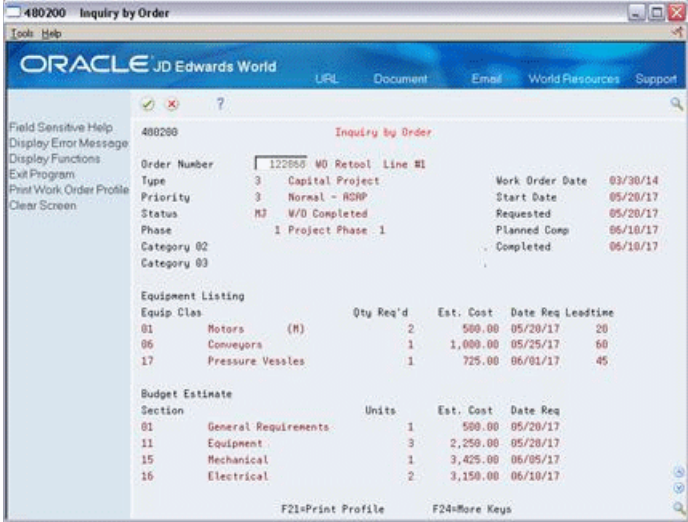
480200 Inquiry by Order
Tools Help
ORACLE JD Edwards World
URL Document Email World Resources Support

?

Field Sensitive Help
Display Error Message
Display Functions
Exit Program
Print Work Order Profile
Clear Screen

480200 Inquiry by Order

Order Number 122866 WO Retool Line #1
Type 3 Capital Project
Priority 3 Normal - ASAP
Status MJ W/O Completed
Phase 1 Project Phase 1
Category 02
Category 03

Work Order Date 03/30/14
Start Date 05/20/17
Requested 05/20/17
Planned Comp 06/10/17
Completed 06/10/17

Equipment Listing

| Equip Clas | | Qty Req'd | Est. Cost | Date Req | Leadtime |
|---|---|---|---|---|---|
| 01 | Motors (M) | 2 | 500.00 | 05/20/17 | 20 |
| 06 | Conveyors | 1 | 1,000.00 | 05/25/17 | 60 |
| 17 | Pressure Vessles | 1 | 725.00 | 06/01/17 | 45 |

Budget Estimate

| Section | | Units | Est. Cost | Date Req |
|---|---|---|---|---|
| 01 | General Requirements | 1 | 500.00 | 05/20/17 |
| 11 | Equipment | 3 | 2,250.00 | 05/28/17 |
| 15 | Mechanical | 1 | 3,425.00 | 06/05/17 |
| 16 | Electrical | 2 | 3,150.00 | 06/10/17 |

F21=Print Profile F24=More Keys